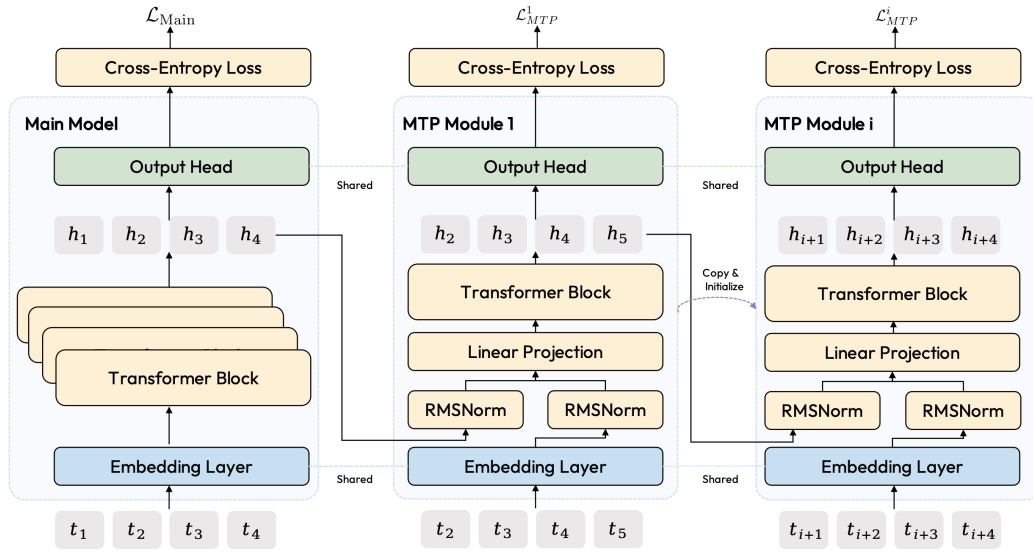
$\mathcal{L}_{\text{Main}}$

Cross-Entropy Loss

Main Model

Output Head

$h_1$ $h_2$ $h_3$ $h_4$

Transformer Block

Embedding Layer

$t_1$ $t_2$ $t_3$ $t_4$

Shared

Shared

$\mathcal{L}_{MTP}^{1}$

Cross-Entropy Loss

MTP Module 1

Output Head

$h_2$ $h_3$ $h_4$ $h_5$

Transformer Block

Linear Projection

RMSNorm RMSNorm

Embedding Layer

$t_2$ $t_3$ $t_4$ $t_5$

Shared

Copy & Initialize

Shared

$\mathcal{L}_{MTP}^{i}$

Cross-Entropy Loss

MTP Module i

Output Head

$h_{i+1}$ $h_{i+2}$ $h_{i+3}$ $h_{i+4}$

Transformer Block

Linear Projection

RMSNorm RMSNorm

Embedding Layer

$t_{i+1}$ $t_{i+2}$ $t_{i+3}$ $t_{i+4}$